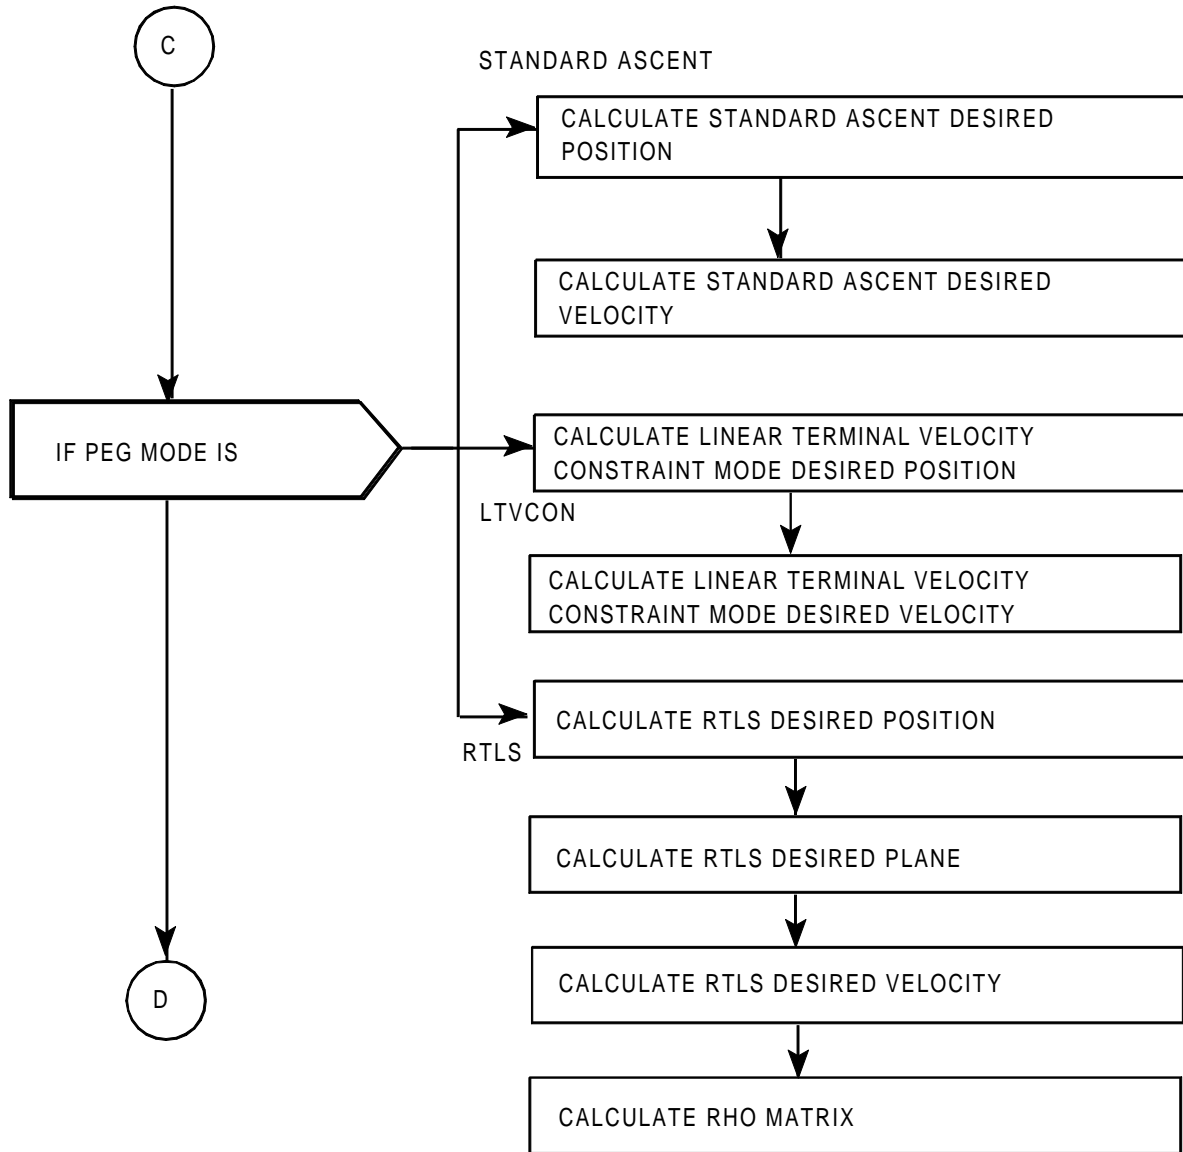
C

STANDARD ASCENT

CALCULATE STANDARD ASCENT DESIRED POSITION

CALCULATE STANDARD ASCENT DESIRED VELOCITY

IF PEG MODE IS

CALCULATE LINEAR TERMINAL VELOCITY CONSTRAINT MODE DESIRED POSITION

LTVCON

CALCULATE LINEAR TERMINAL VELOCITY CONSTRAINT MODE DESIRED VELOCITY

CALCULATE RTLS DESIRED POSITION

RTLS

CALCULATE RTLS DESIRED PLANE

CALCULATE RTLS DESIRED VELOCITY

CALCULATE RHO MATRIX

D